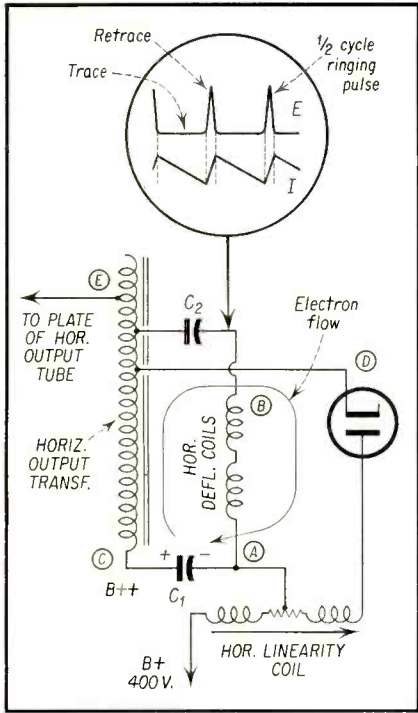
Retrace

Trace

$\frac{1}{2}$ cycle ringing pulse

E

I

E

TO PLATE OF HOR. OUTPUT TUBE

$C_2$

Electron flow

D

B

HORIZ. OUTPUT TRANSF.

HOR. DEFL. COILS

C

+ −

A

B++

$C_1$

HOR. LINEARITY COIL

B+ 400 V.